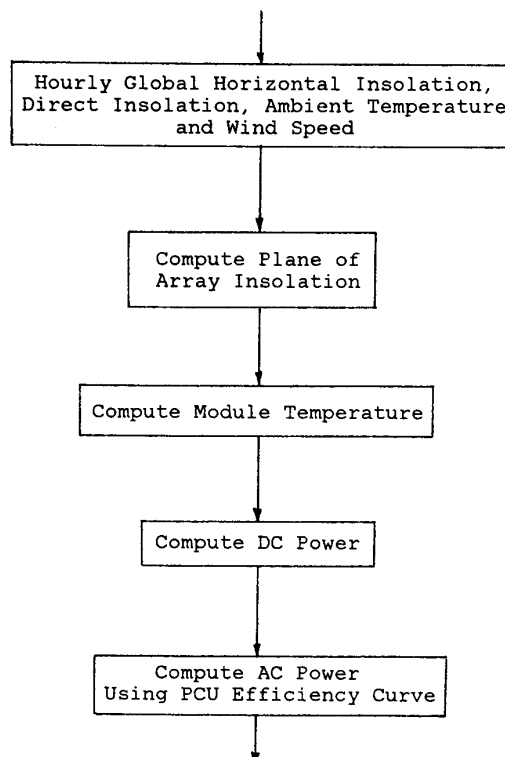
Hourly Global Horizontal Insolation, Direct Insolation, Ambient Temperature and Wind Speed

Compute Plane of Array Insolation

Compute Module Temperature

Compute DC Power

Compute AC Power Using PCU Efficiency Curve